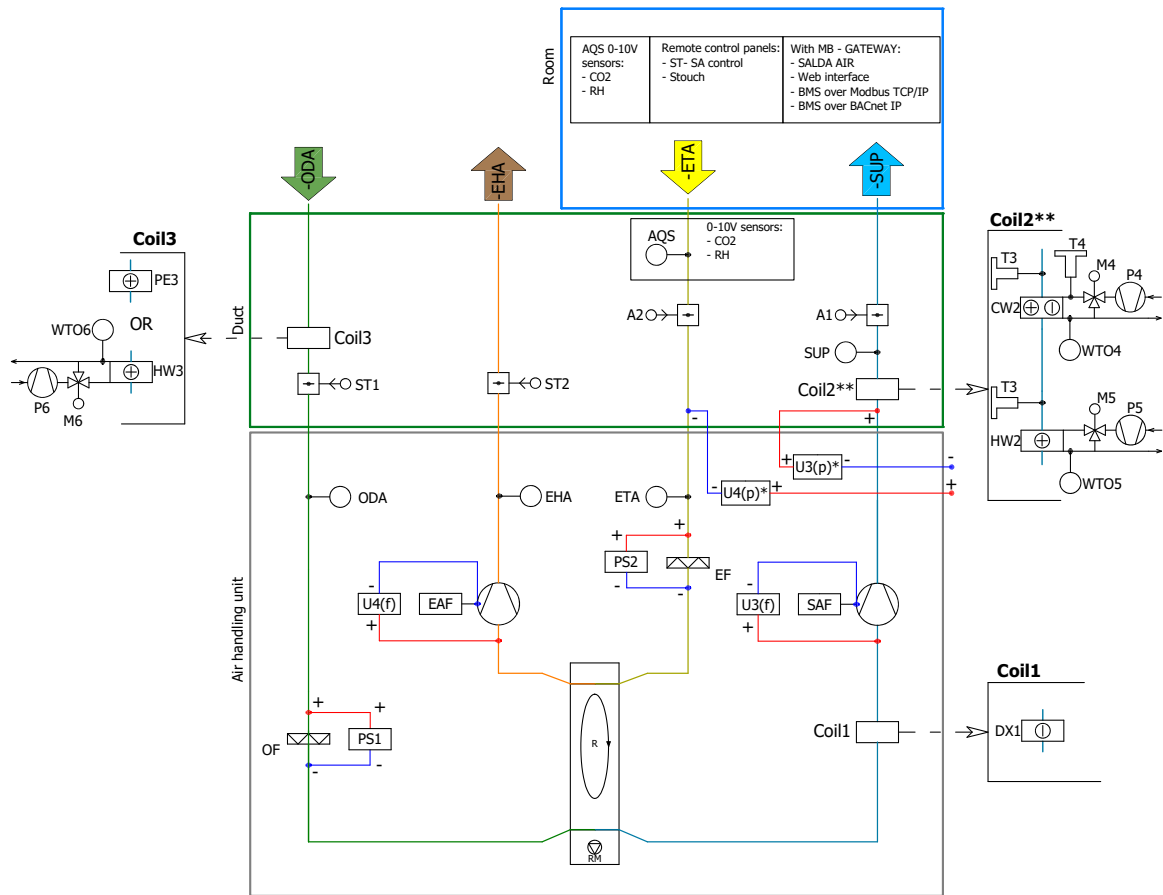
Room

| AQS 0-10V sensors: - CO2 - RH | Remote control panels: - ST- SA control - Stouch | With MB - GATEWAY: - SALDA AIR - Web interface - BMS over Modbus TCP/IP - BMS over BACnet IP |
|---|---|---|

-ODA
-EHA
-ETA
-SUP

Coil3
PE3
WTO6
OR
HW3
P6
M6

Duct
Coil3
ST1
ST2

AQS
0-10V sensors:
- CO2
- RH

A2
A1
SUP
Coil2**

Coil2**
T3
T4
M4
P4
CW2
WTO4
T3
M5
P5
HW2
WTO5

U3(p)*
U4(p)*

Air handling unit
ODA
EHA
ETA
PS2
EF
U4(f)
EAF
U3(f)
SAF
R
OF
PS1
RM
Coil1

Coil1
DX1